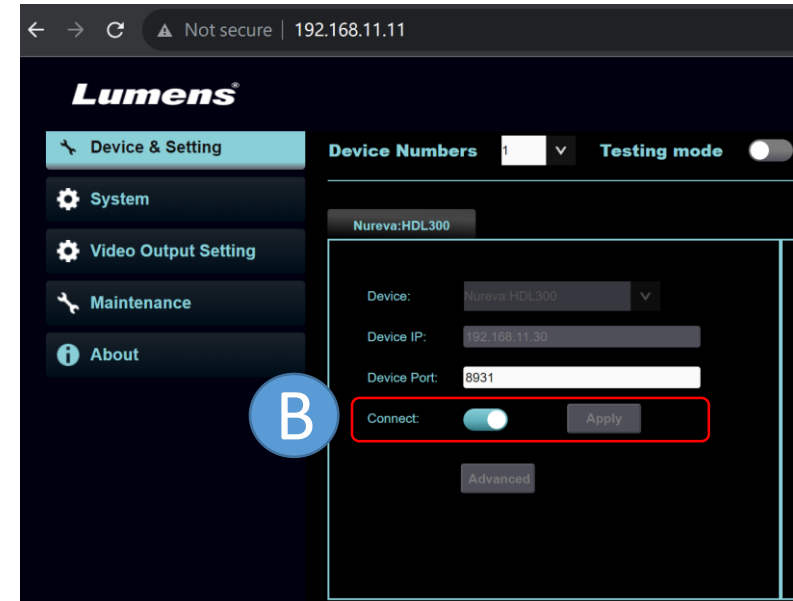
Not secure | 192.168.11.11

Lumens®

Device & Setting
System
Video Output Setting
Maintenance
About

Device Numbers 1
Testing mode

Nureva:HDL300

Device: Nureva:HDL300
Device IP: 192.168.11.30
Device Port: 8931
B
Connect:
Apply
Advanced